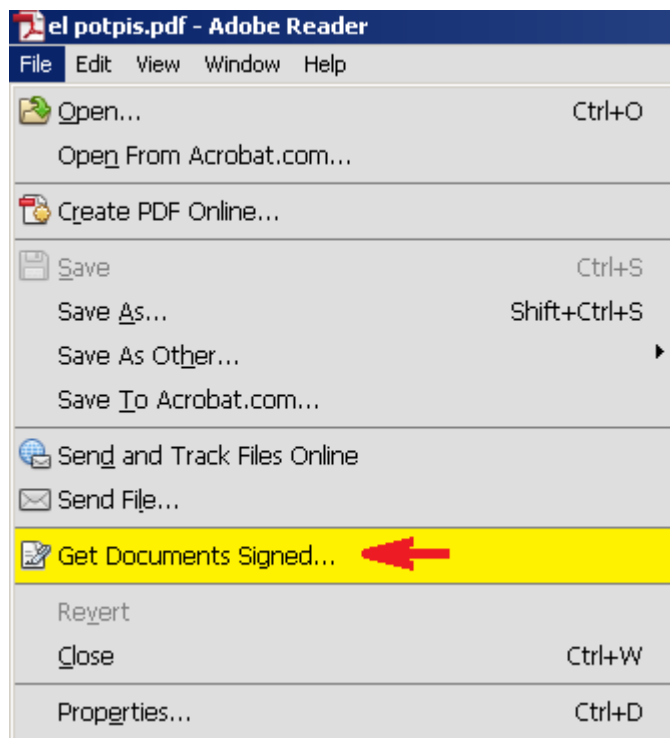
el potpis.pdf - Adobe Reader

File Edit View Window Help

Open... Ctrl+O
Open From Acrobat.com...

Create PDF Online...

Save Ctrl+S
Save As... Shift+Ctrl+S
Save As Other...
Save To Acrobat.com...

Send and Track Files Online
Send File...

Get Documents Signed...

Revert
Close Ctrl+W

Properties... Ctrl+D